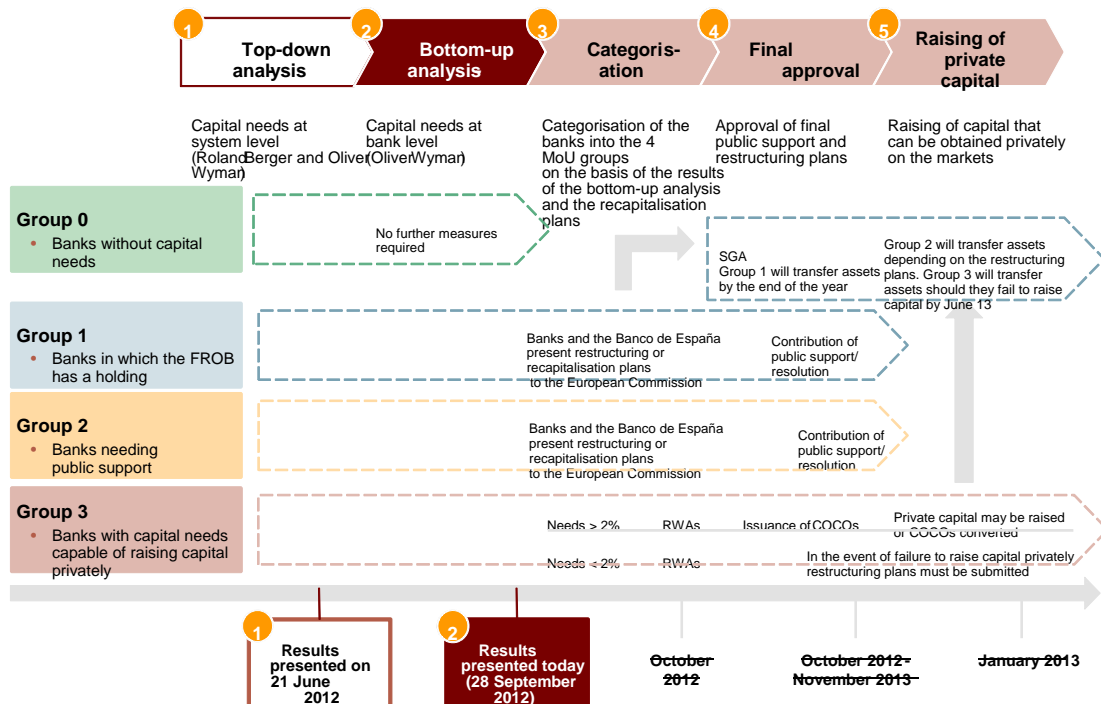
1 Top-down analysis

2 Bottom-up analysis

3 Categorisation

4 Final approval

5 Raising of private capital

Capital needs at system level (Roland Berger and Oliver Wyman)

Capital needs at bank level (Oliver Wyman)

Categorisation of the banks into the 4 MoU groups on the basis of the results of the bottom-up analysis and the recapitalisation plans

Approval of final public support and restructuring plans

Raising of capital that can be obtained privately on the markets

Group 0
• Banks without capital needs

No further measures required

SGA
Group 1 will transfer assets by the end of the year

Group 2 will transfer assets depending on the restructuring plans. Group 3 will transfer assets should they fail to raise capital by June 13

Group 1
• Banks in which the FROB has a holding

Banks and the Banco de España present restructuring or recapitalisation plans to the European Commission

Contribution of public support/ resolution

Group 2
• Banks needing public support

Banks and the Banco de España present restructuring or recapitalisation plans to the European Commission

Contribution of public support/ resolution

Group 3
• Banks with capital needs capable of raising capital privately

Needs > 2% RWAs Issuance of COCOs

Private capital may be raised or COCOs converted

Needs < 2% RWAs

In the event of failure to raise capital privately restructuring plans must be submitted

1 Results presented on 21 June 2012

2 Results presented today (28 September 2012)

October 2012

October 2012 - November 2013

January 2013